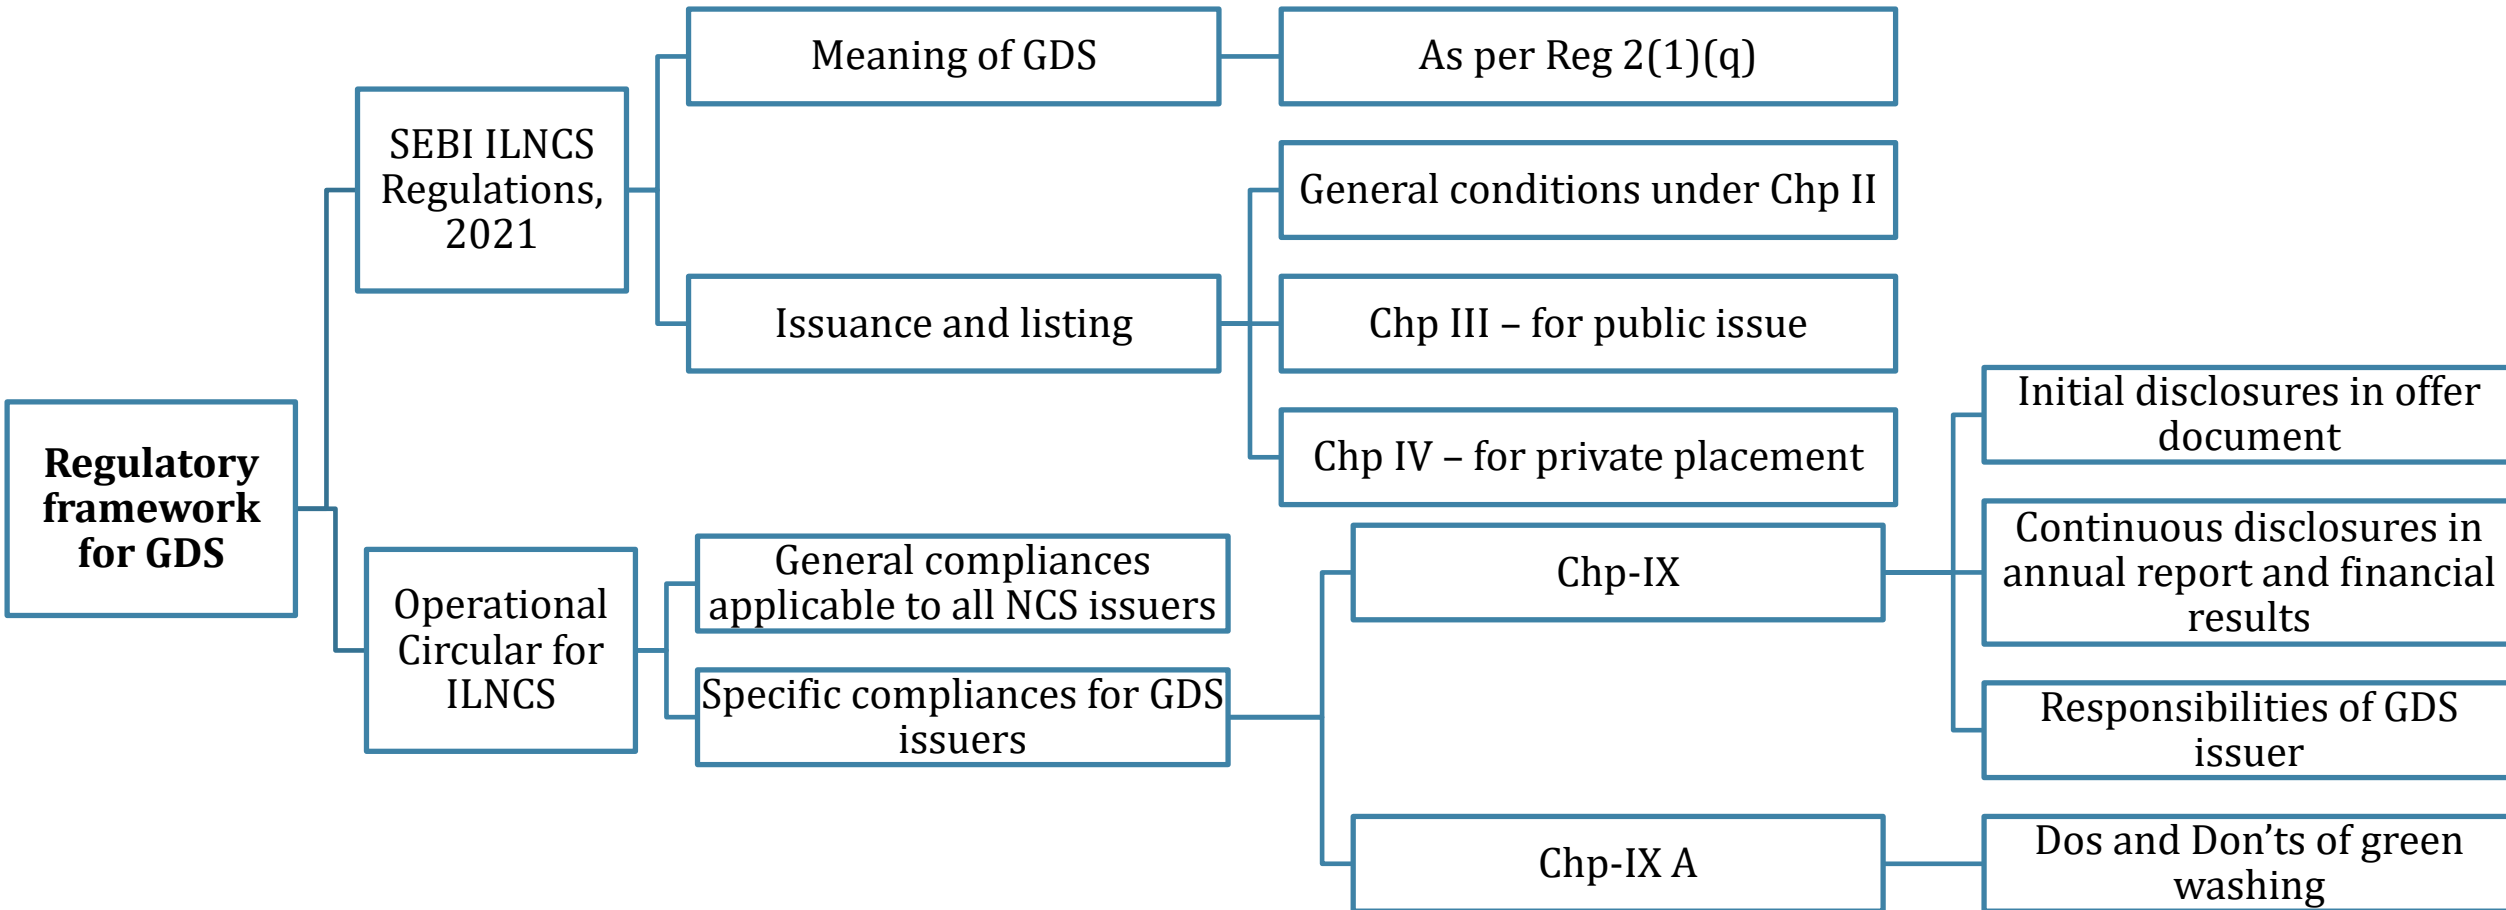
Regulatory framework for GDS

SEBI ILNCS Regulations, 2021

Meaning of GDS

As per Reg 2(1)(q)

Issuance and listing

General conditions under Chp II

Chp III – for public issue

Chp IV – for private placement

Operational Circular for ILNCS

General compliances applicable to all NCS issuers

Specific compliances for GDS issuers

Chp-IX

Initial disclosures in offer document

Continuous disclosures in annual report and financial results

Responsibilities of GDS issuer

Chp-IX A

Dos and Don'ts of green washing